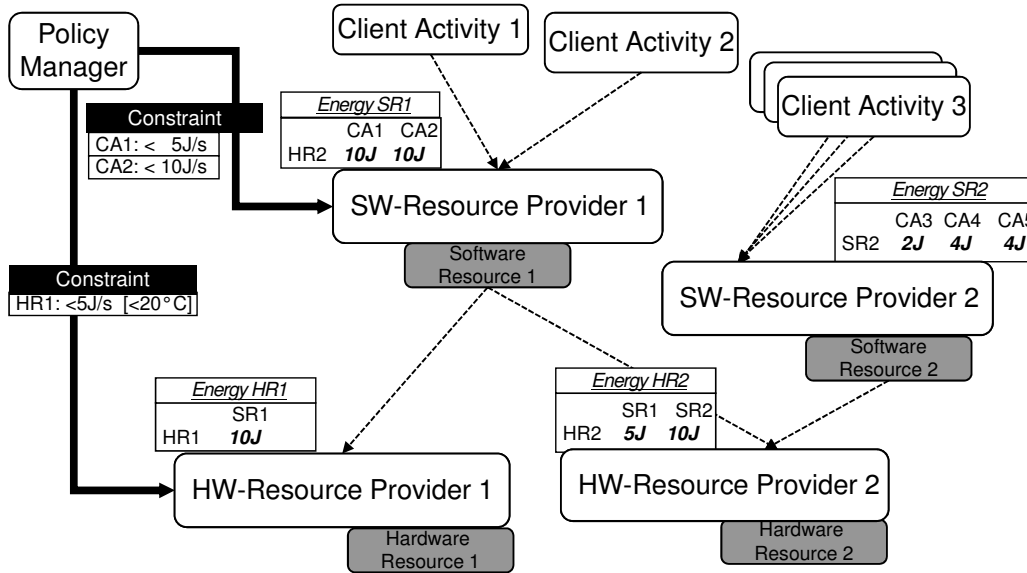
Policy Manager

Client Activity 1

Client Activity 2

Client Activity 3

Constraint
CA1: < 5J/s
CA2: < 10J/s

*Energy SR1*

| | CA1 | CA2 |
|---|---|---|
| HR2 | ***10J*** | ***10J*** |

SW-Resource Provider 1

Software Resource 1

*Energy SR2*

| | CA3 | CA4 | CA5 |
|---|---|---|---|
| SR2 | ***2J*** | ***4J*** | ***4J*** |

Constraint
HR1: <5J/s [<20°C]

SW-Resource Provider 2

Software Resource 2

*Energy HR1*

| | SR1 |
|---|---|
| HR1 | ***10J*** |

*Energy HR2*

| | SR1 | SR2 |
|---|---|---|
| HR2 | ***5J*** | ***10J*** |

HW-Resource Provider 1

HW-Resource Provider 2

Hardware Resource 1

Hardware Resource 2